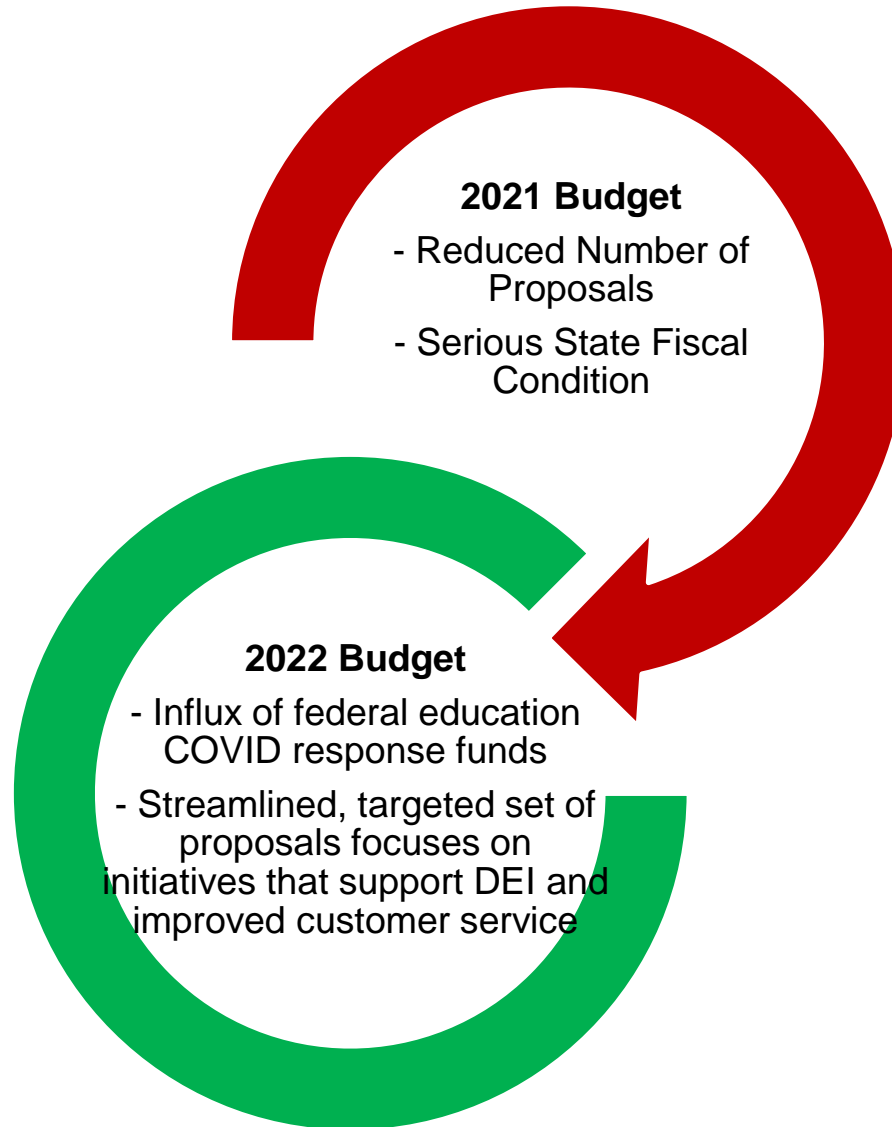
2021 Budget

- Reduced Number of Proposals

- Serious State Fiscal Condition

2022 Budget

- Influx of federal education COVID response funds

- Streamlined, targeted set of proposals focuses on initiatives that support DEI and improved customer service